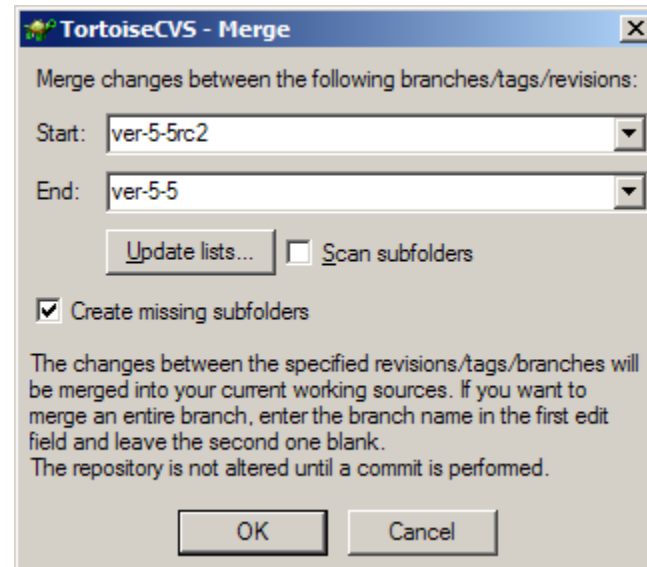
TortoiseCVS - Merge

Merge changes between the following branches/tags/revisions:

Start: ver-5-5rc2

End: ver-5-5

Update lists...

Scan subfolders

Create missing subfolders

The changes between the specified revisions/tags/branches will be merged into your current working sources. If you want to merge an entire branch, enter the branch name in the first edit field and leave the second one blank.
The repository is not altered until a commit is performed.

OK

Cancel